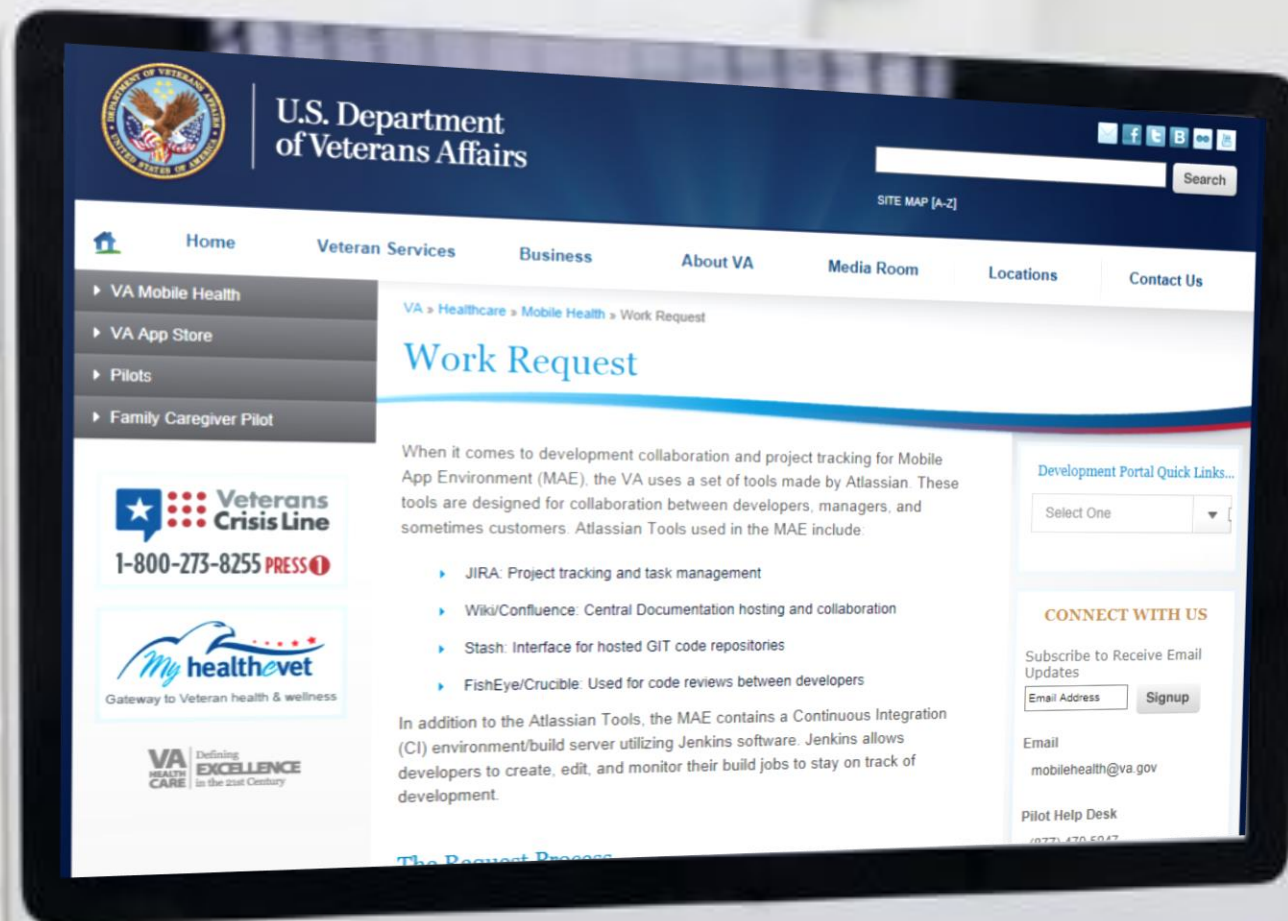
U.S. Department of Veterans Affairs

Search

SITE MAP [A-Z]

Home | Veteran Services | Business | About VA | Media Room | Locations | Contact Us

VA Mobile Health
VA App Store
Pilots
Family Caregiver Pilot

Veterans Crisis Line
1-800-273-8255 PRESS 1

My healthevet
Gateway to Veteran health & wellness

VA HEALTH CARE Defining EXCELLENCE in the 21st Century

VA » Healthcare » Mobile Health » Work Request

Work Request

When it comes to development collaboration and project tracking for Mobile App Environment (MAE), the VA uses a set of tools made by Atlassian. These tools are designed for collaboration between developers, managers, and sometimes customers. Atlassian Tools used in the MAE include:

JIRA: Project tracking and task management
Wiki/Confluence: Central Documentation hosting and collaboration
Stash: Interface for hosted GIT code repositories
FishEye/Crucible: Used for code reviews between developers

In addition to the Atlassian Tools, the MAE contains a Continuous Integration (CI) environment/build server utilizing Jenkins software. Jenkins allows developers to create, edit, and monitor their build jobs to stay on track of development.

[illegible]

Development Portal Quick Links...

Select One

CONNECT WITH US

Subscribe to Receive Email Updates

Email Address
Signup

Email
mobilehealth@va.gov

Pilot Help Desk
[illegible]